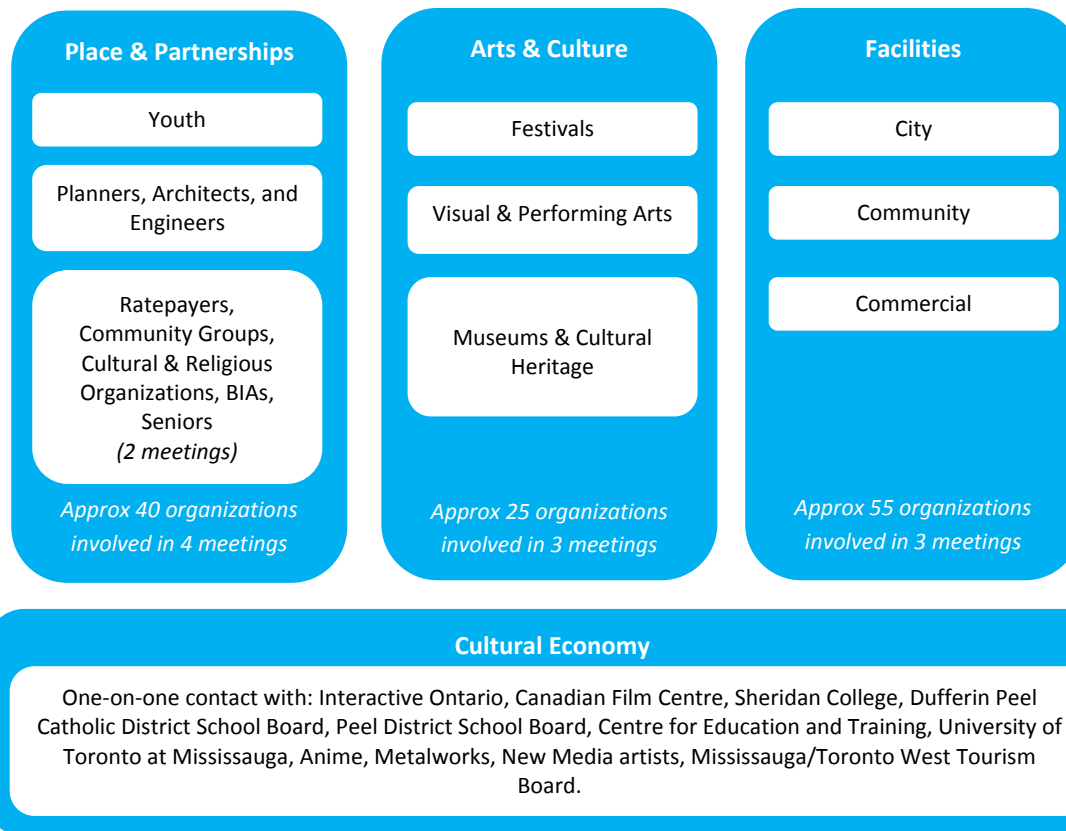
Place & Partnerships

Youth

Planners, Architects, and Engineers

Ratepayers, Community Groups, Cultural & Religious Organizations, BIAs, Seniors
*(2 meetings)*

*Approx 40 organizations involved in 4 meetings*

Arts & Culture

Festivals

Visual & Performing Arts

Museums & Cultural Heritage

*Approx 25 organizations involved in 3 meetings*

Facilities

City

Community

Commercial

*Approx 55 organizations involved in 3 meetings*

Cultural Economy

One-on-one contact with: Interactive Ontario, Canadian Film Centre, Sheridan College, Dufferin Peel Catholic District School Board, Peel District School Board, Centre for Education and Training, University of Toronto at Mississauga, Anime, Metalworks, New Media artists, Mississauga/Toronto West Tourism Board.